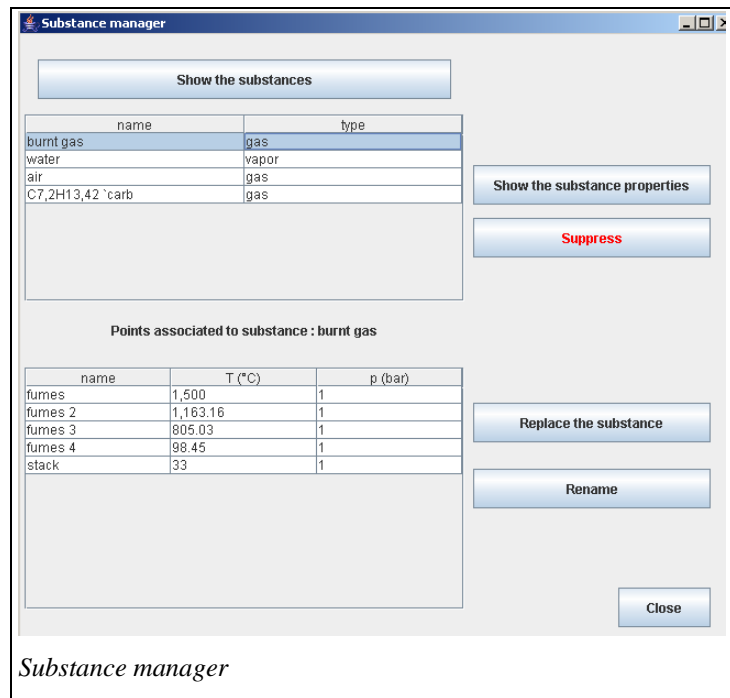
Substance manager

Show the substances

| name | type |
|---|---|
| burnt gas | gas |
| water | vapor |
| air | gas |
| C7,2H13,42 `carb | gas |

Show the substance properties

Suppress

Points associated to substance : burnt gas

| name | T (°C) | p (bar) |
|---|---|---|
| fumes | 1,500 | 1 |
| fumes 2 | 1,163.16 | 1 |
| fumes 3 | 805.03 | 1 |
| fumes 4 | 98.45 | 1 |
| stack | 33 | 1 |

Replace the substance

Rename

Close

Substance manager